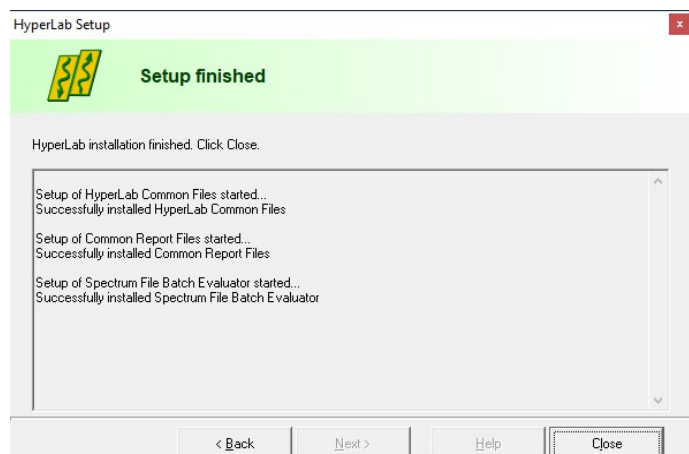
HyperLab Setup

x

Setup finished

HyperLab installation finished. Click Close.

Setup of HyperLab Common Files started...
Successfully installed HyperLab Common Files

Setup of Common Report Files started...
Successfully installed Common Report Files

Setup of Spectrum File Batch Evaluator started...
Successfully installed Spectrum File Batch Evaluator

< Back

Next >

Help

Close